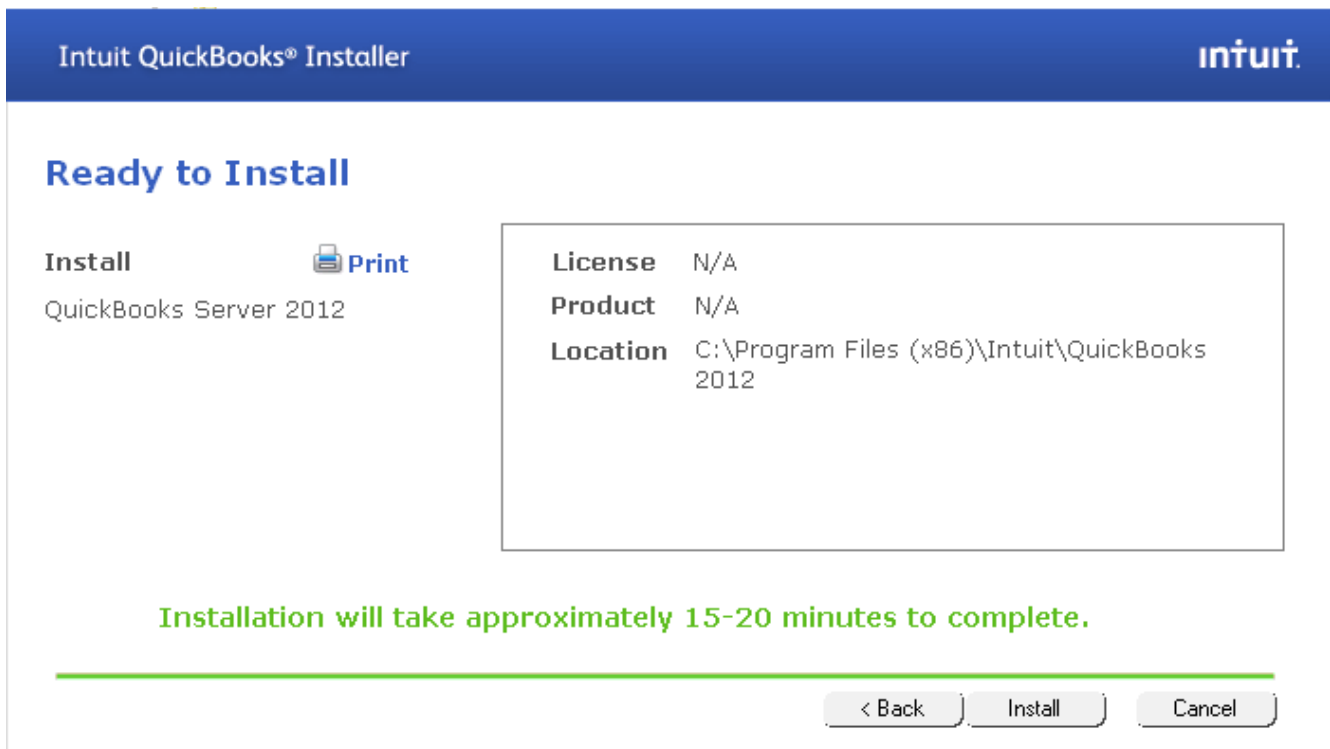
Intuit QuickBooks® Installer

intuit.

Ready to Install

Install

Print

QuickBooks Server 2012

| | |
|---|---|
| License | N/A |
| Product | N/A |
| Location | C:\Program Files (x86)\Intuit\QuickBooks 2012 |

Installation will take approximately 15-20 minutes to complete.

< Back

Install

Cancel